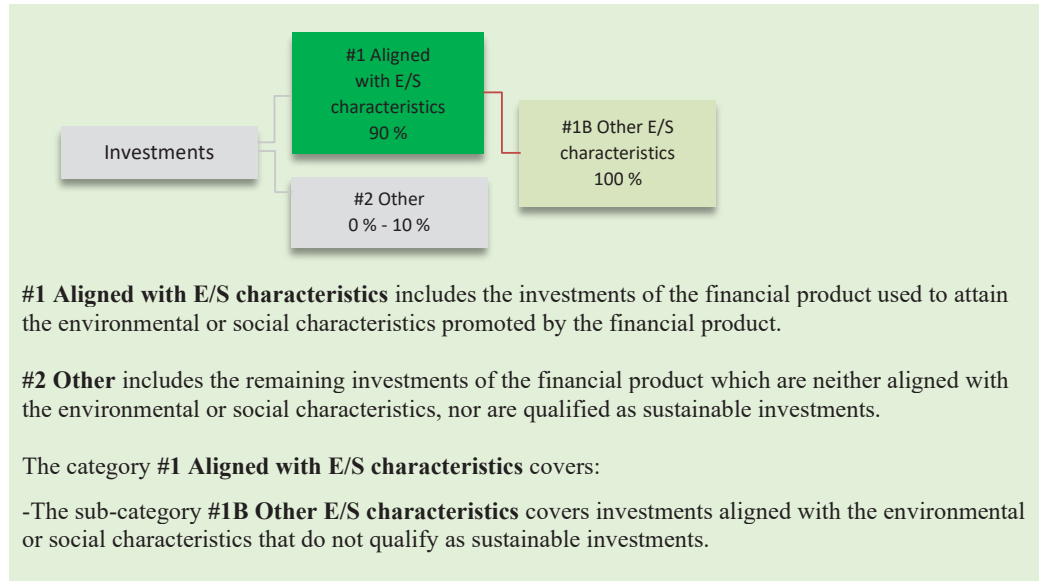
Investments

#1 Aligned with E/S characteristics 90 %

#1B Other E/S characteristics 100 %

#2 Other 0 % - 10 %

**#1 Aligned with E/S characteristics** includes the investments of the financial product used to attain the environmental or social characteristics promoted by the financial product.

**#2 Other** includes the remaining investments of the financial product which are neither aligned with the environmental or social characteristics, nor are qualified as sustainable investments.

The category **#1 Aligned with E/S characteristics** covers:

-The sub-category **#1B Other E/S characteristics** covers investments aligned with the environmental or social characteristics that do not qualify as sustainable investments.